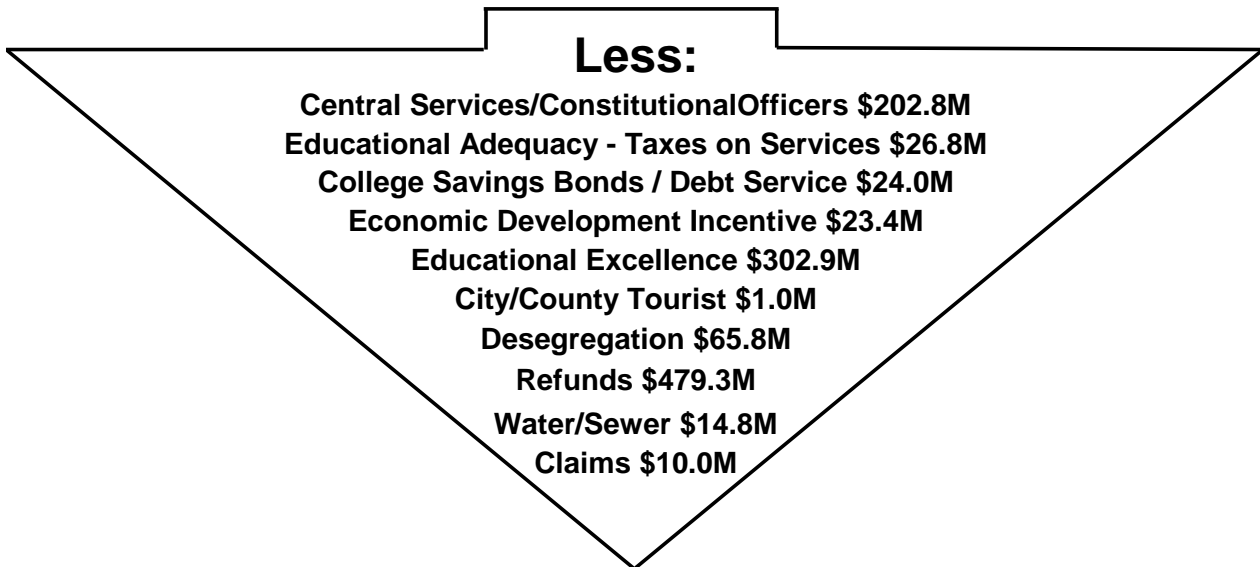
Less:

Central Services/ConstitutionalOfficers \$202.8M
Educational Adequacy - Taxes on Services \$26.8M
College Savings Bonds / Debt Service \$24.0M
Economic Development Incentive \$23.4M
Educational Excellence \$302.9M
City/County Tourist \$1.0M
Desegregation \$65.8M
Refunds \$479.3M
Water/Sewer \$14.8M
Claims \$10.0M